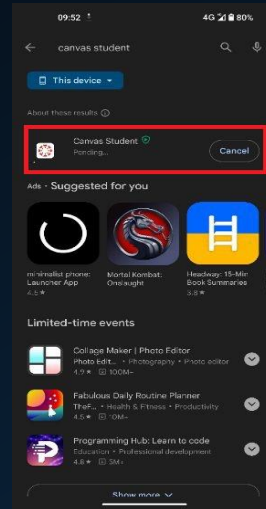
09:52

4G 80%

canvas student

This device

About these results

Canvas Student
Pending...

Cancel

Ads · Suggested for you

minimalist phone: Launcher App
4.8★

Mortal Kombat: Onslaught

Headway: 15-Min Book Summaries
3.8★

Limited-time events

Collage Maker | Photo Editor
Photo Edit... • Photography • Photo editor
4.9★ 100M+

Fabulous Daily Routine Planner
TheF... • Health & Fitness • Productivity
4.5★ 10M+

Programming Hub: Learn to code
Education • Professional development
4.5★ 3M+

Show more